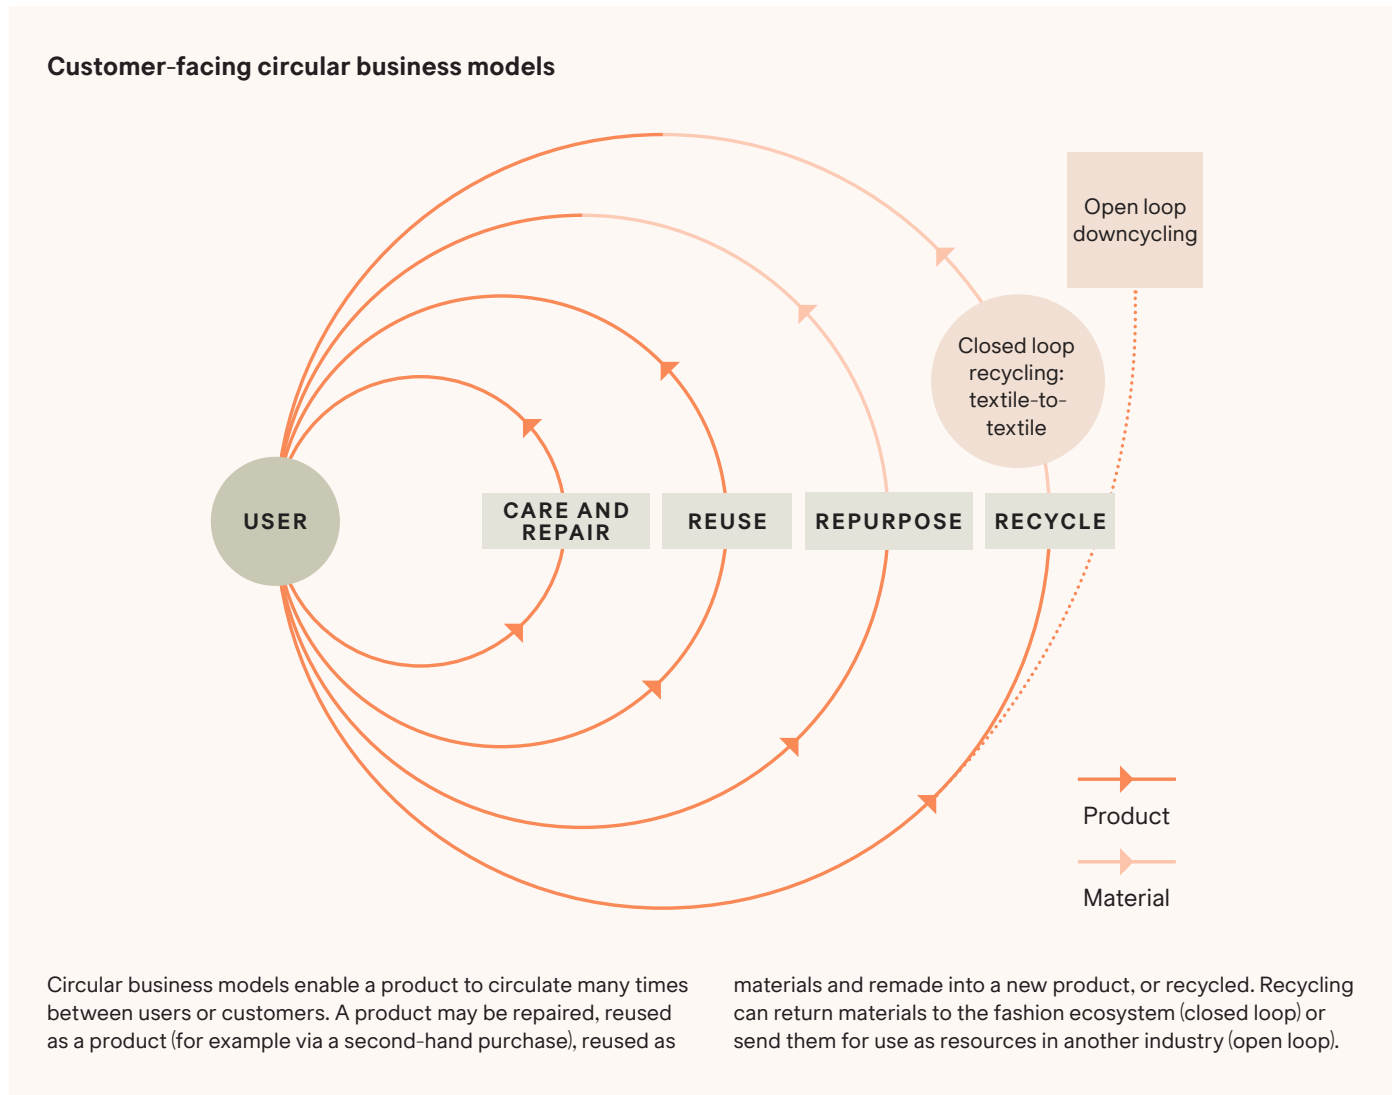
Customer-facing circular business models

Open loop downcycling

Closed loop recycling: textile-to-textile

USER

CARE AND REPAIR

REUSE

REPURPOSE

RECYCLE

Product

Material

Circular business models enable a product to circulate many times between users or customers. A product may be repaired, reused as a product (for example via a second-hand purchase), reused as materials and remade into a new product, or recycled. Recycling can return materials to the fashion ecosystem (closed loop) or send them for use as resources in another industry (open loop).